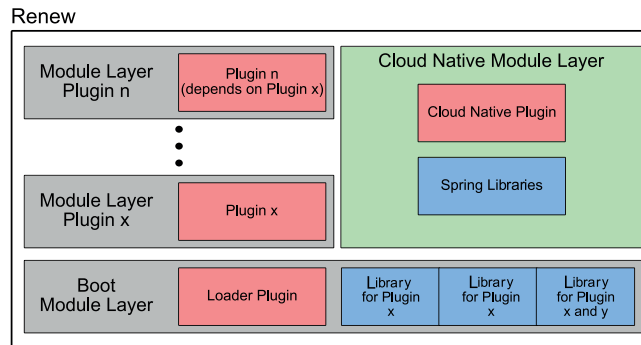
Renew

Module Layer Plugin n

Plugin n (depends on Plugin x)

Module Layer Plugin x

Plugin x

Cloud Native Module Layer

Cloud Native Plugin

Spring Libraries

Boot Module Layer

Loader Plugin

Library for Plugin x

Library for Plugin x

Library for Plugin x and y